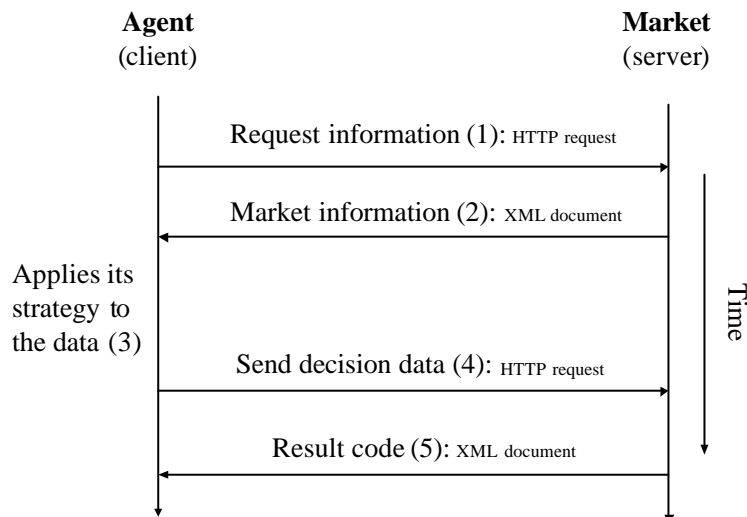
**Agent**
(client)

**Market**
(server)

Request information (1): HTTP request

Market information (2): XML document

Applies its strategy to the data (3)

Time

Send decision data (4): HTTP request

Result code (5): XML document